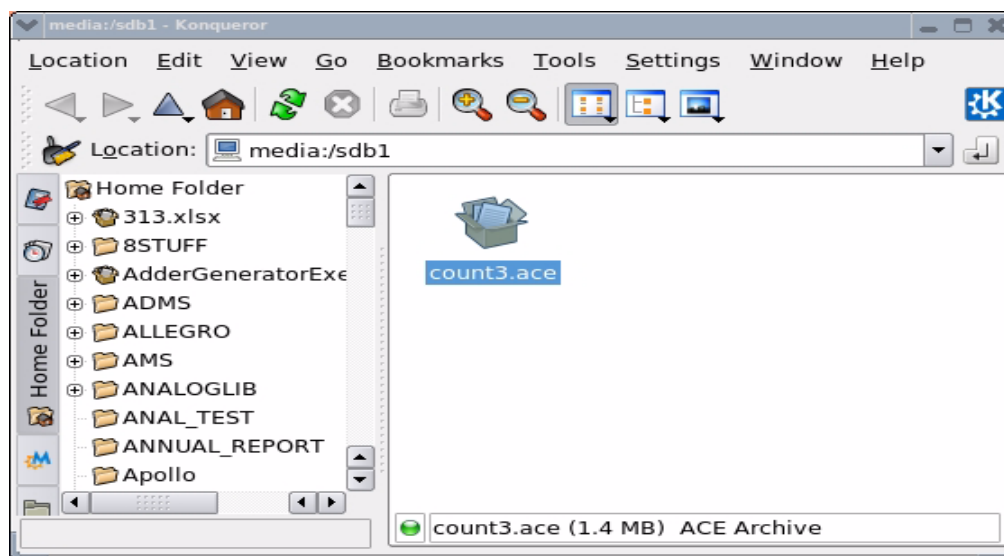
media:/sdb1 - Konqueror

Location Edit View Go Bookmarks Tools Settings Window Help

Location: media:/sdb1

Home Folder

Home Folder
313.xlsx
8STUFF
AdderGeneratorExe
ADMS
ALLEGRO
AMS
ANALOGLIB
ANAL_TEST
ANNUAL_REPORT
Apollo

count3.ace

count3.ace (1.4 MB) ACE Archive